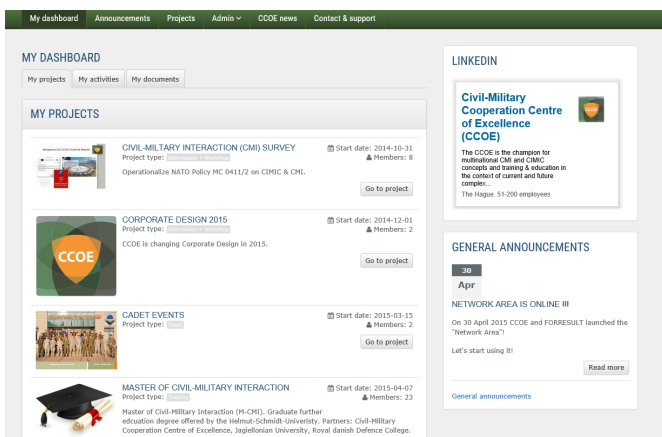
My dashboard Announcements Projects Admin CCOE news Contact & support

MY DASHBOARD

My projects My activities My documents

MY PROJECTS

CIVIL-MILITARY INTERACTION (CMI) SURVEY
Project type: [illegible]
Start date: 2014-10-31
Members: 8
Operationalize NATO Policy MC 0411/2 on CIMIC & CMI.
Go to project

CORPORATE DESIGN 2015
Project type: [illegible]
Start date: 2014-12-01
Members: 2
CCOE is changing Corporate Design in 2015.
Go to project

CCOE

CADET EVENTS
Project type: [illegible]
Start date: 2015-03-15
Members: 2
Go to project

MASTER OF CIVIL-MILITARY INTERACTION
Project type: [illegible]
Start date: 2015-04-07
Members: 23
Master of Civil-Military Interaction (M-CMI). Graduate further edcuation degree offered by the Helmut-Schmidt-Univeristy. Partners: Civil-Military Cooperation Centre of Excellence, Jagiellonian University, Royal danish Defence College.

LINKEDIN

Civil-Military Cooperation Centre of Excellence (CCOE)
The CCOE is the champion for multinational CMI and CIMIC concepts and training & education in the context of current and future complex...
The Hague. 51-200 employees

GENERAL ANNOUNCEMENTS

30
Apr

NETWORK AREA IS ONLINE !!!

On 30 April 2015 CCOE and FORRESULT launched the "Network Area"!

Let's start using it!

Read more

General announcements